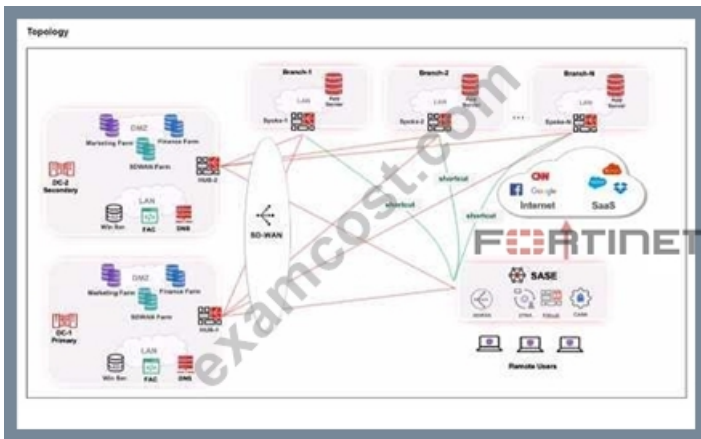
Topology

Branch-1
LAN
Spoke-1
Pos Server

Branch-2
LAN
Spoke-2
Pos Server

Branch-N
LAN
Spoke-N
Pos Server

DMZ
Marketing Farm
Finance Farm
SDWAN Farm
DC-2 Secondary
HUB-2
LAN
Win Svr
FAC
DNS

SD-WAN

shortcut
shortcut
shortcut

CNN
Google
Internet
SaaS

FURTINET

DMZ
Marketing Farm
Finance Farm
SDWAN Farm
DC-1 Primary
HUB-1
LAN
Win Svr
FAC
DNS

SASE
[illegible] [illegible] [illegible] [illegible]

Remote Users

examcost.com